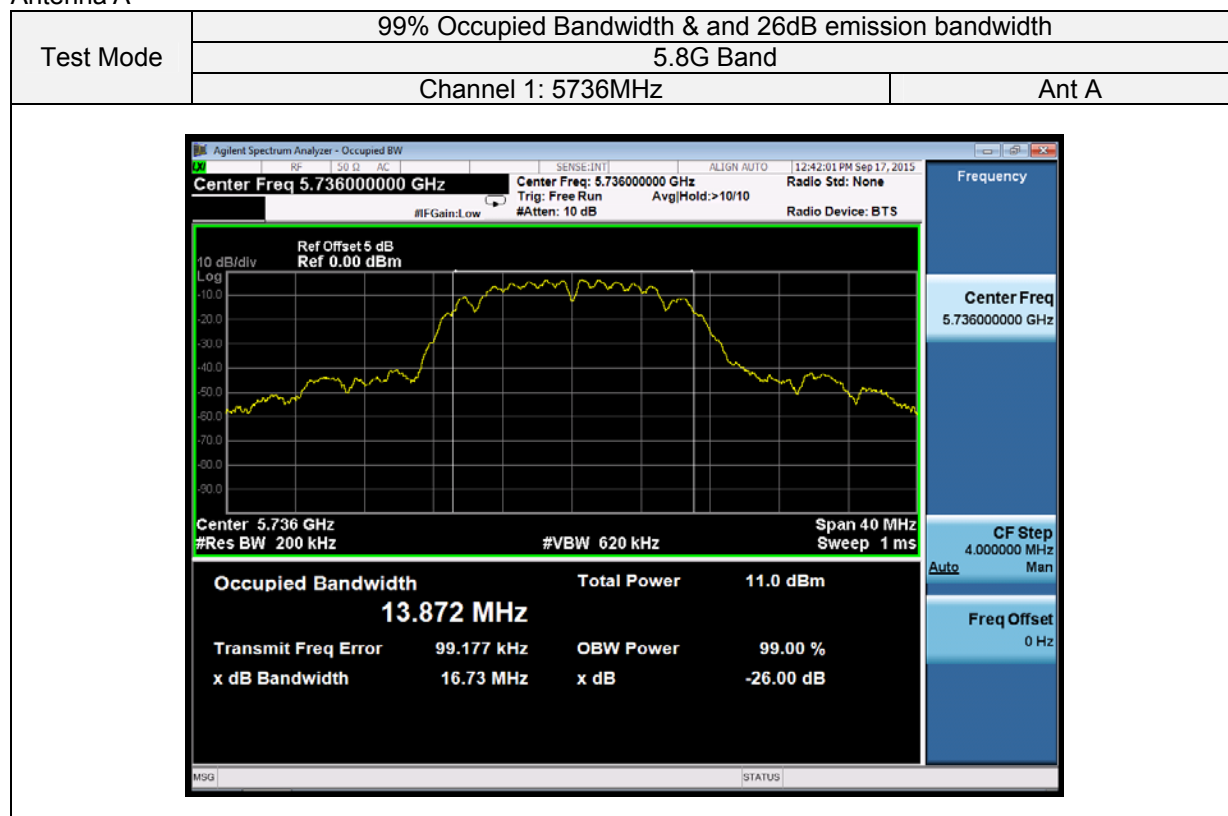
Antenna A

| Test Mode | 99% Occupied Bandwidth & and 26dB emission bandwidth | |
|---|---|---|
| | 5.8G Band | |
| | Channel 1: 5736MHz | Ant A |

Agilent Spectrum Analyzer - Occupied BW
LXI RF 50 Ω AC SENSE:INT ALIGN AUTO 12:42:01 PM Sep 17, 2015
Center Freq 5.736000000 GHz
Center Freq: 5.736000000 GHz
Trig: Free Run Avg|Hold:>10/10
#IFGain:Low #Atten: 10 dB
Radio Std: None
Radio Device: BTS
Frequency

Ref Offset 5 dB
10 dB/div Ref 0.00 dBm
Log
-10.0
-20.0
-30.0
-40.0
-50.0
-60.0
-70.0
-80.0
-90.0

Center 5.736 GHz
#Res BW 200 kHz
#VBW 620 kHz
Span 40 MHz
Sweep 1 ms

Center Freq
5.736000000 GHz

CF Step
4.000000 MHz
Auto Man

Freq Offset
0 Hz

Occupied Bandwidth
13.872 MHz
Total Power 11.0 dBm
Transmit Freq Error 99.177 kHz
OBW Power 99.00 %
x dB Bandwidth 16.73 MHz
x dB -26.00 dB

MSG STATUS